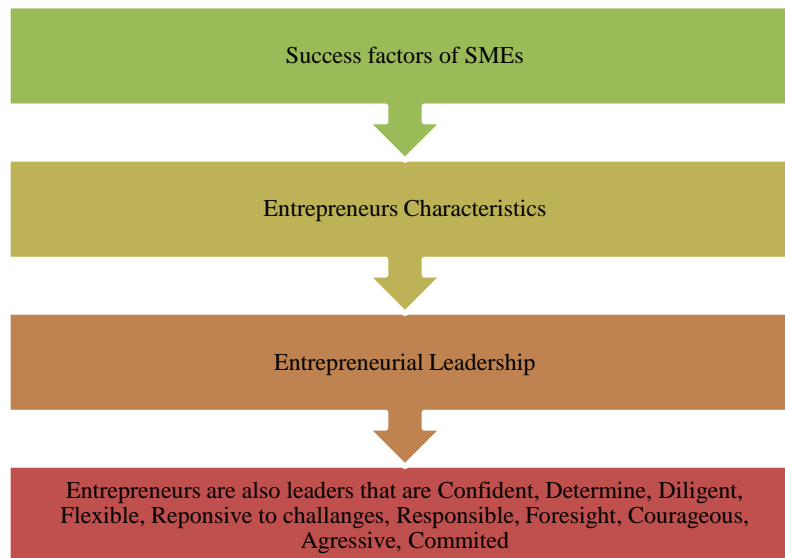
Success factors of SMEs

Entrepreneurs Characteristics

Entrepreneurial Leadership

Entrepreneurs are also leaders that are Confident, Determine, Diligent, Flexible, Reponsive to challanges, Responsible, Foresight, Courageous, Agressive, Commited